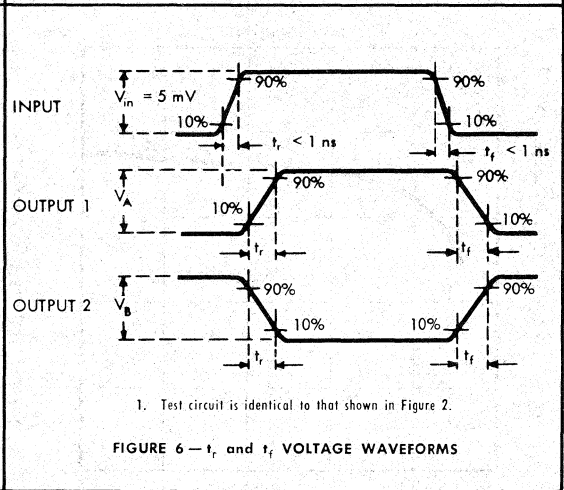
INPUT

$V_{in}$ = 5 mV

90%

90%

10%

10%

$t_r$ < 1 ns

$t_f$ < 1 ns

OUTPUT 1

$V_A$

90%

90%

10%

10%

$t_r$

$t_f$

OUTPUT 2

$V_B$

90%

90%

10%

10%

$t_r$

$t_f$

1. Test circuit is identical to that shown in Figure 2.

FIGURE 6 — $t_r$ and $t_f$ VOLTAGE WAVEFORMS